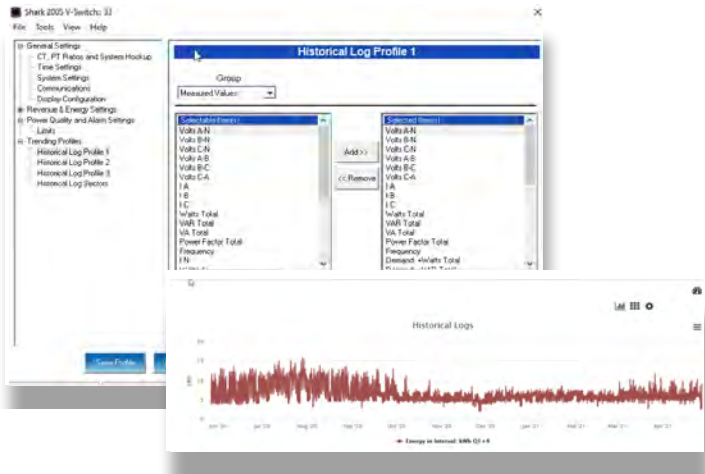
Shark 200S V-Switch: 33

File Tools View Help

General Settings
CT, PT Ratios and System Hookup
Time Settings
System Settings
Communications
Display Configuration
Revenue & Energy Settings
Power Quality and Alarm Settings
Limits
Trending Profiles
Historical Log Profile 1
Historical Log Profile 2
Historical Log Profile 3
Historical Log Sectors

Historical Log Profile 1

Group

Measured Values

Selectable Items
Volts A-N
Volts B-N
Volts C-N
Volts A-B
Volts B-C
Volts C-A
I A
I B
I C
Watts Total
VAR Total
VA Total
Power Factor Total
Frequency
I N

Add >>

<< Remove

Selected Items
Volts A-N
Volts B-N
Volts C-N
Volts A-B
Volts B-C
Volts C-A
I A
I B
I C
Watts Total
VAR Total
VA Total
Power Factor Total
Frequency
Demand +Watts Total

Save Profile

Historical Logs

Jun '20 Jul '20 Aug '20 Sep '20 Oct '20 Nov '20 Dec '20 Jan '21 Feb '21 Mar '21 Apr '21

Energy in Interval: kWh Q1+4